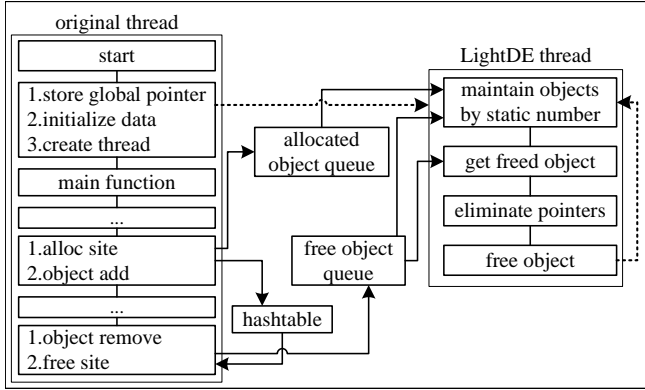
original thread

start

1.store global pointer
2.initialize data
3.create thread

main function

...

1.alloc site
2.object add

...

1.object remove
2.free site

allocated object queue

free object queue

hashtable

LightDE thread

maintain objects by static number

get freed object

eliminate pointers

free object